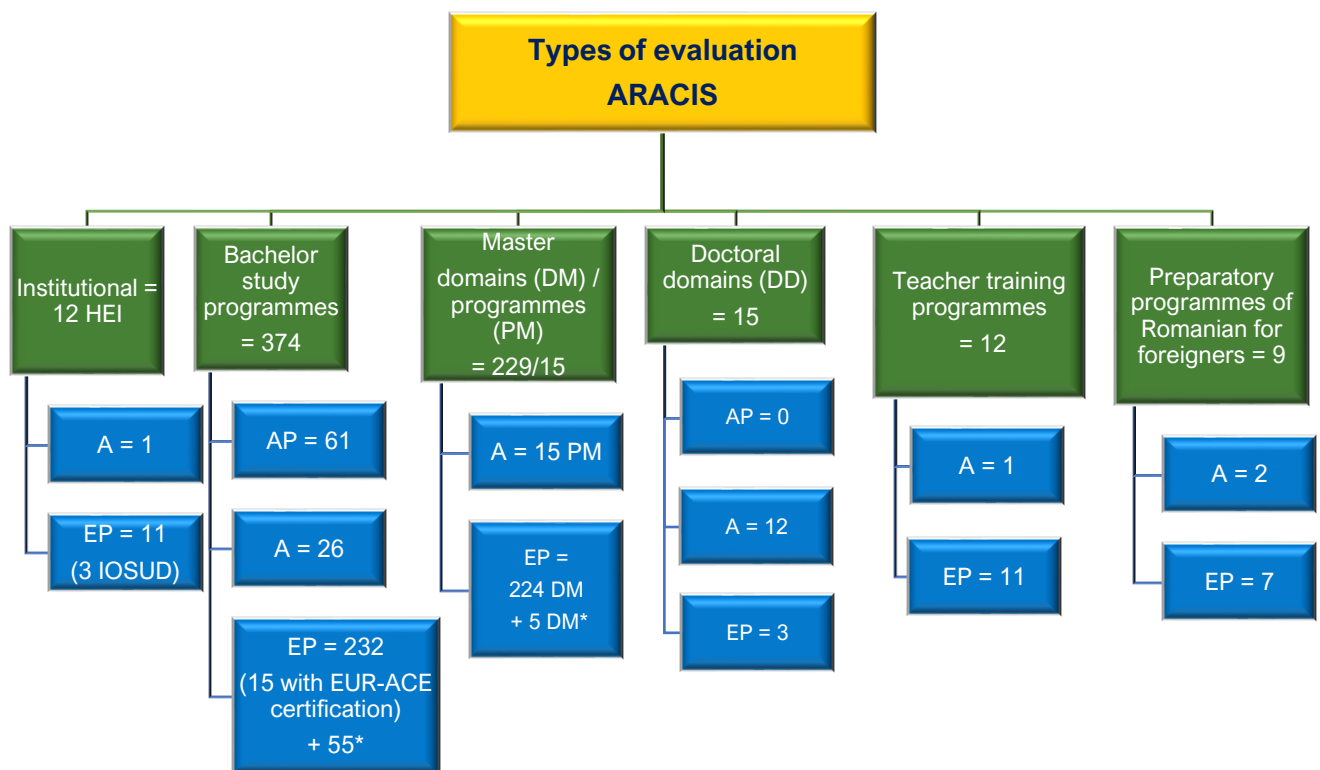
Types of evaluation
ARACIS

Institutional = 12 HEI

A = 1

EP = 11 (3 IOSUD)

Bachelor study programmes = 374

AP = 61

A = 26

EP = 232 (15 with EUR-ACE certification) + 55*

Master domains (DM) / programmes (PM) = 229/15

A = 15 PM

EP = 224 DM + 5 DM*

Doctoral domains (DD) = 15

AP = 0

A = 12

EP = 3

Teacher training programmes = 12

A = 1

EP = 11

Preparatory programmes of Romanian for foreigners = 9

A = 2

EP = 7